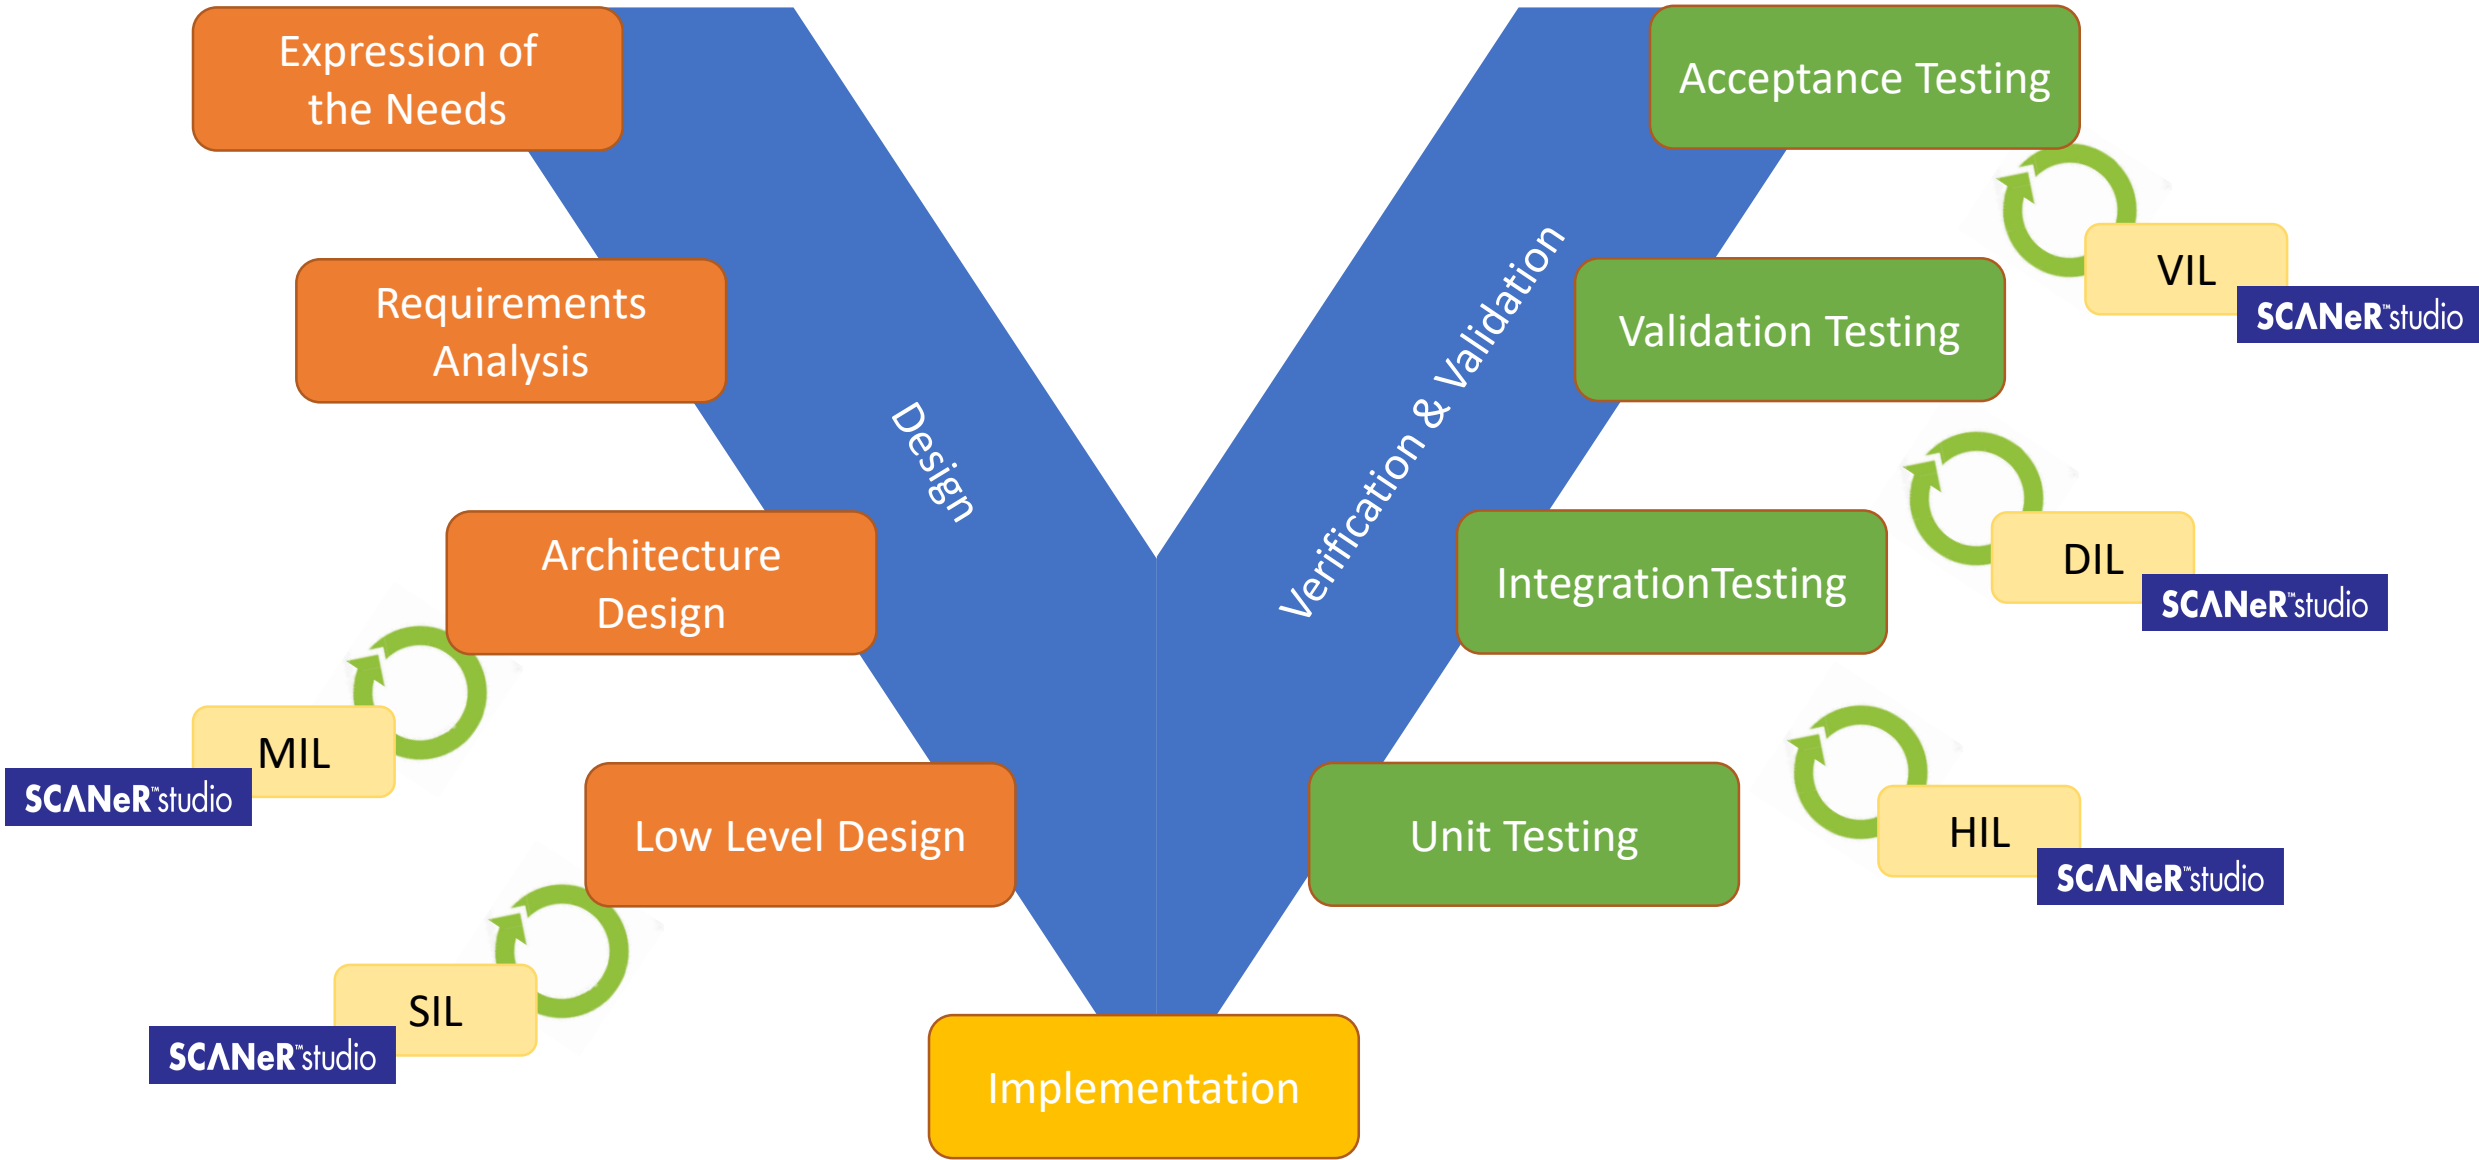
Expression of the Needs

Requirements Analysis

Architecture Design

MIL

SCANeR™studio

Low Level Design

SIL

SCANeR™studio

Design

Implementation

Verification & Validation

Acceptance Testing

VIL

SCANeR™studio

Validation Testing

IntegrationTesting

DIL

SCANeR™studio

Unit Testing

HIL

SCANeR™studio